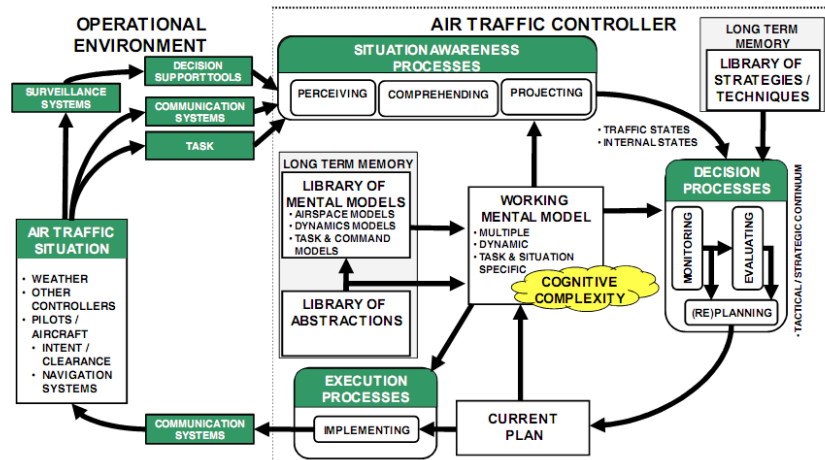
OPERATIONAL ENVIRONMENT

AIR TRAFFIC CONTROLLER

SURVEILLANCE SYSTEMS

DECISION SUPPORT TOOLS

COMMUNICATION SYSTEMS

TASK

SITUATION AWARENESS PROCESSES

PERCEIVING

COMPREHENDING

PROJECTING

LONG TERM MEMORY

LIBRARY OF STRATEGIES / TECHNIQUES

• TRAFFIC STATES
• INTERNAL STATES

LONG TERM MEMORY

LIBRARY OF MENTAL MODELS
• AIRSPACE MODELS
• DYNAMICS MODELS
• TASK & COMMAND MODELS

WORKING MENTAL MODEL
• MULTIPLE
• DYNAMIC
• TASK & SITUATION SPECIFIC

COGNITIVE COMPLEXITY

DECISION PROCESSES

MONITORING

EVALUATING

(RE)PLANNING

• TACTICAL / STRATEGIC CONTINUUM

AIR TRAFFIC SITUATION
• WEATHER
• OTHER CONTROLLERS
• PILOTS / AIRCRAFT
• INTENT / CLEARANCE
• NAVIGATION SYSTEMS

LIBRARY OF ABSTRACTIONS

EXECUTION PROCESSES

IMPLEMENTING

CURRENT PLAN

COMMUNICATION SYSTEMS